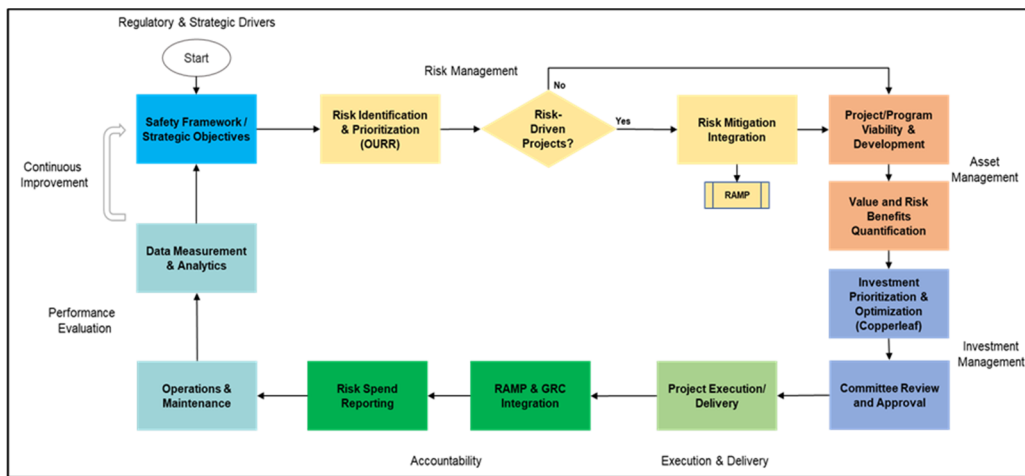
Regulatory & Strategic Drivers

Start

Risk Management

No

Safety Framework / Strategic Objectives

Risk Identification & Prioritization (OURR)

Risk-Driven Projects?

Yes

Risk Mitigation Integration

Project/Program Viability & Development

Continuous Improvement

RAMP

Asset Management

Value and Risk Benefits Quantification

Data Measurement & Analytics

Investment Prioritization & Optimization (Copperleaf)

Performance Evaluation

Investment Management

Operations & Maintenance

Risk Spend Reporting

RAMP & GRC Integration

Project Execution/ Delivery

Committee Review and Approval

Accountability

Execution & Delivery